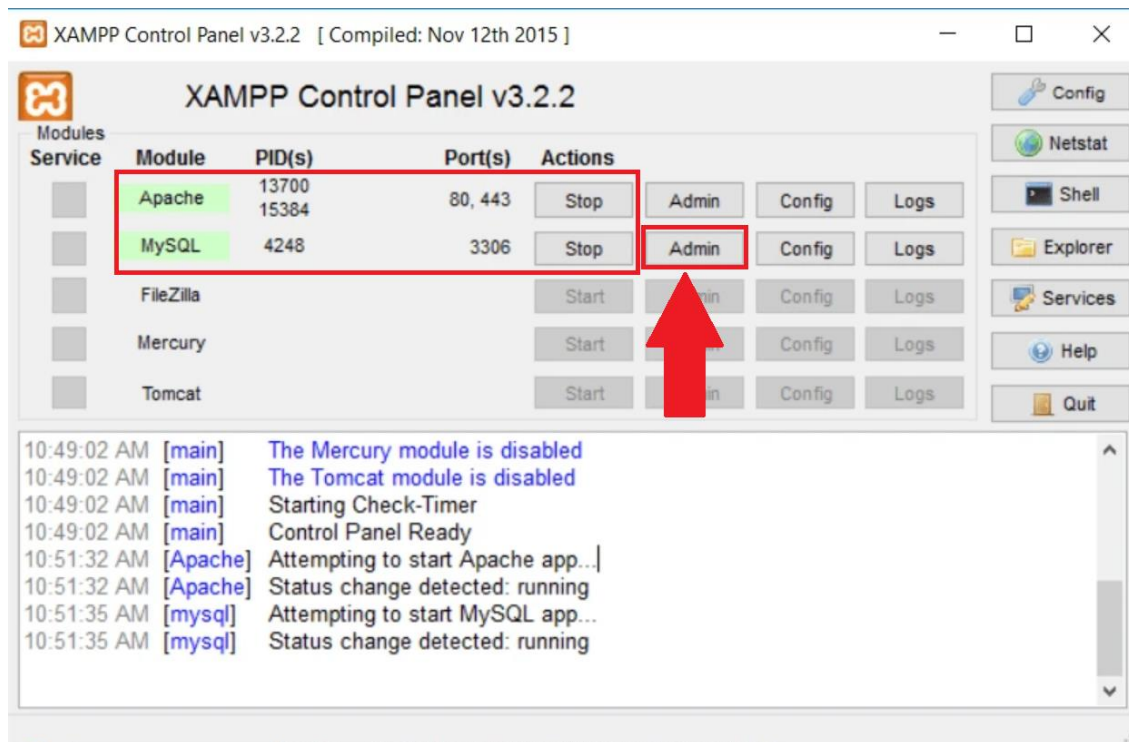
XAMPP Control Panel v3.2.2 [ Compiled: Nov 12th 2015 ]

XAMPP Control Panel v3.2.2

Modules

| Service | Module | PID(s) | Port(s) | Actions | | | |
|---|---|---|---|---|---|---|---|
| | Apache | 13700 15384 | 80, 443 | Stop | Admin | Config | Logs |
| | MySQL | 4248 | 3306 | Stop | Admin | Config | Logs |
| | FileZilla | | | Start | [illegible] | Config | Logs |
| | Mercury | | | Start | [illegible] | Config | Logs |
| | Tomcat | | | Start | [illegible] | Config | Logs |

Config
Netstat
Shell
Explorer
Services
Help
Quit

10:49:02 AM [main] The Mercury module is disabled
10:49:02 AM [main] The Tomcat module is disabled
10:49:02 AM [main] Starting Check-Timer
10:49:02 AM [main] Control Panel Ready
10:51:32 AM [Apache] Attempting to start Apache app...
10:51:32 AM [Apache] Status change detected: running
10:51:35 AM [mysql] Attempting to start MySQL app...
10:51:35 AM [mysql] Status change detected: running